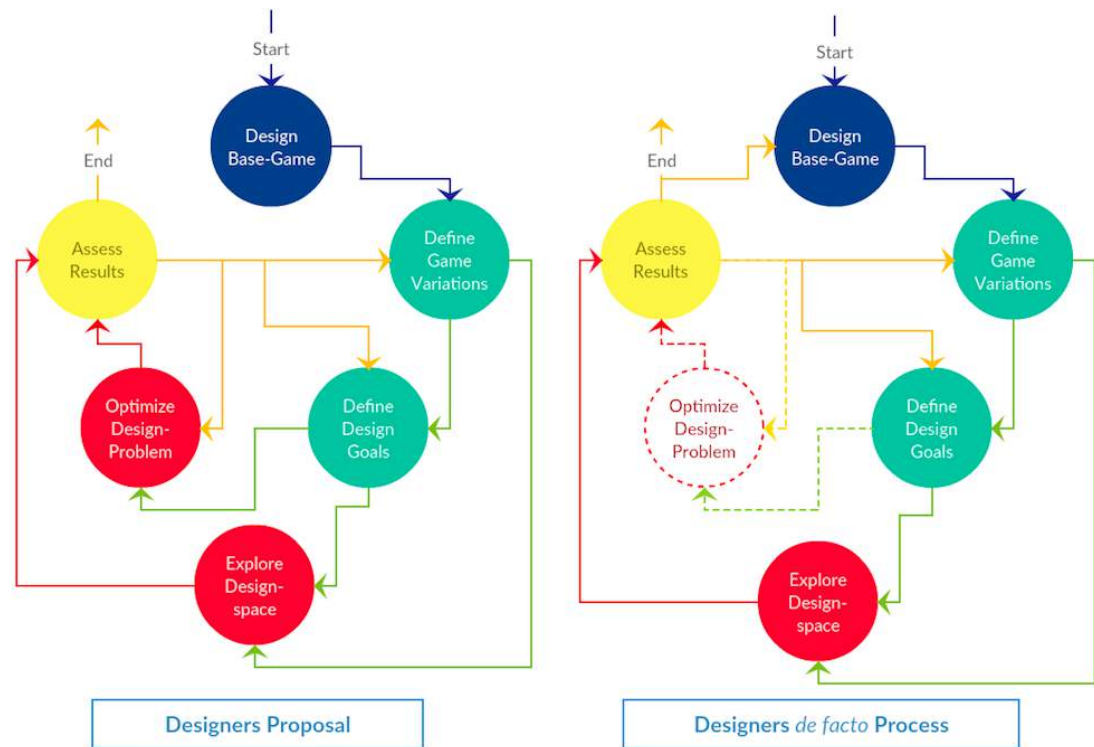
Start

Design Base-Game

End

Assess Results

Define Game Variations

Optimize Design-Problem

Define Design Goals

Explore Design-space

Designers Proposal

Start

End

Design Base-Game

Assess Results

Define Game Variations

Optimize Design-Problem

Define Design Goals

Explore Design-space

Designers de facto Process